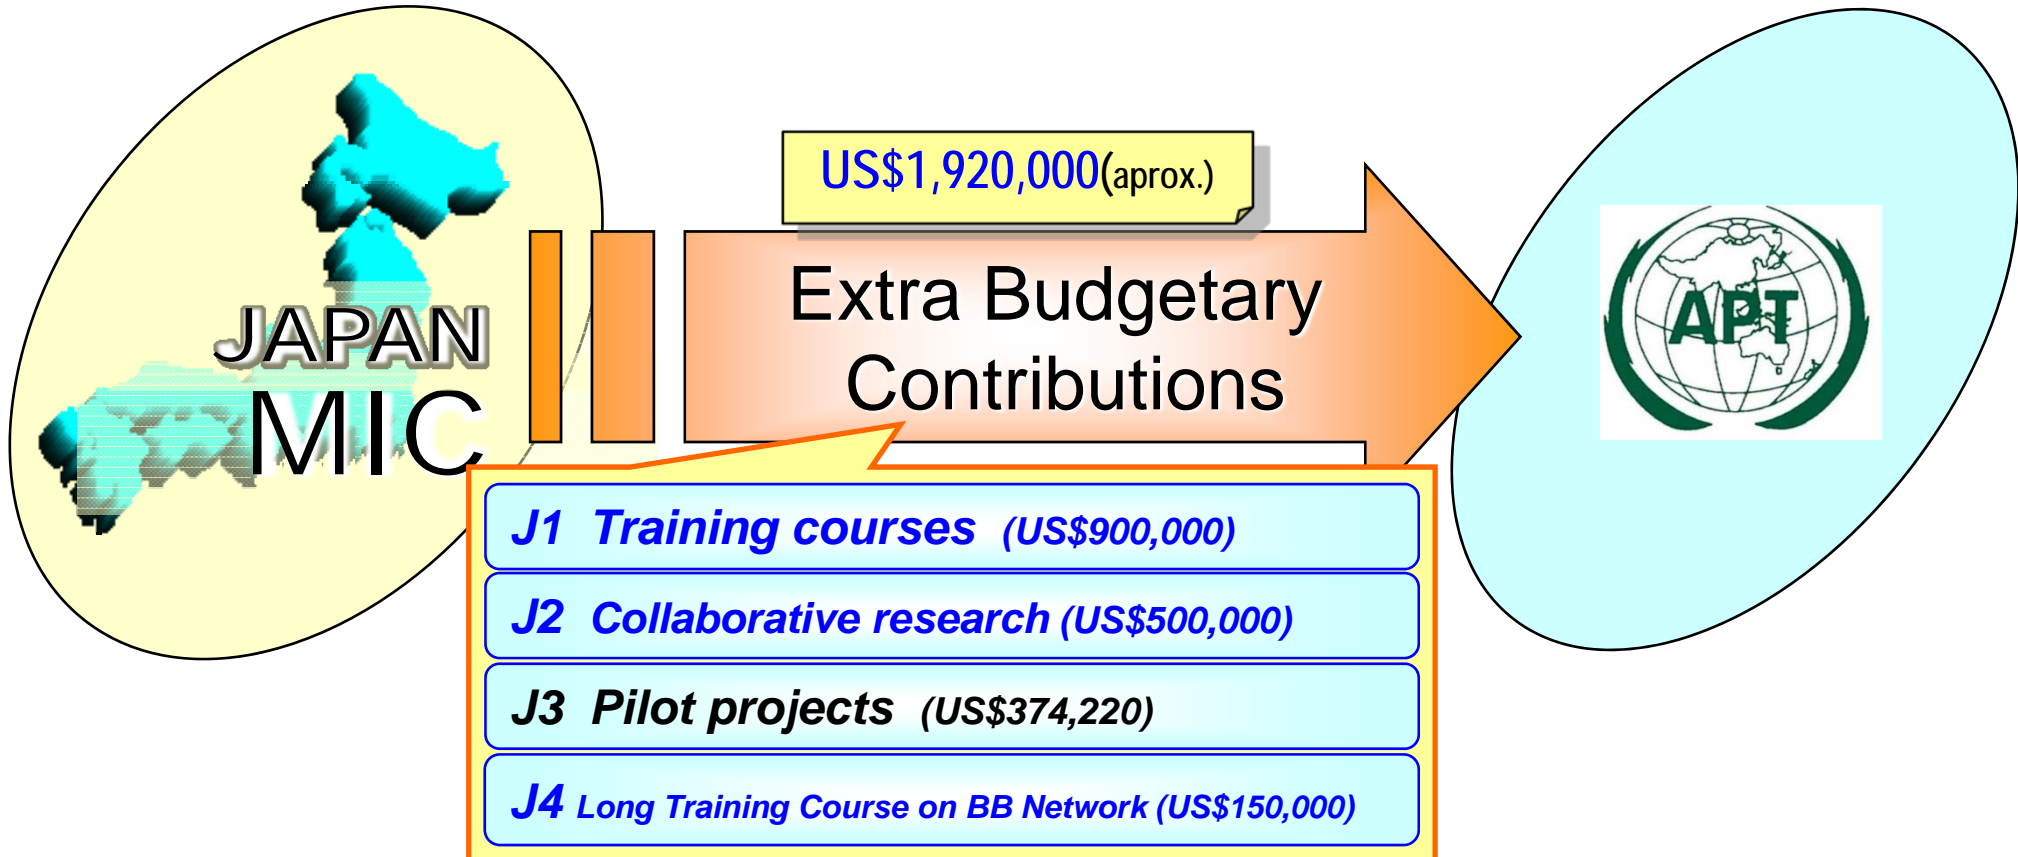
JAPAN
MIC

US$1,920,000(aprox.)

Extra Budgetary Contributions

APT

J1 Training courses (US$900,000)

J2 Collaborative research (US$500,000)

J3 Pilot projects (US$374,220)

J4 Long Training Course on BB Network (US$150,000)